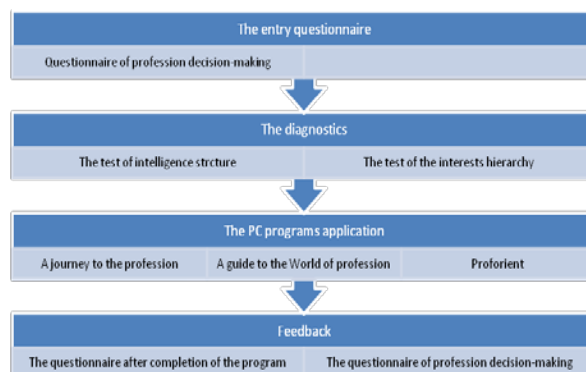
The entry questionnaire

Questionnaire of profession decision-making

The diagnostics

The test of intelligence strcture

The test of the interests hierarchy

The PC programs application

A journey to the profession

A guide to the World of profession

Proforient

Feedback

The questionnaire after completion of the program

The questionnaire of profession decision-making